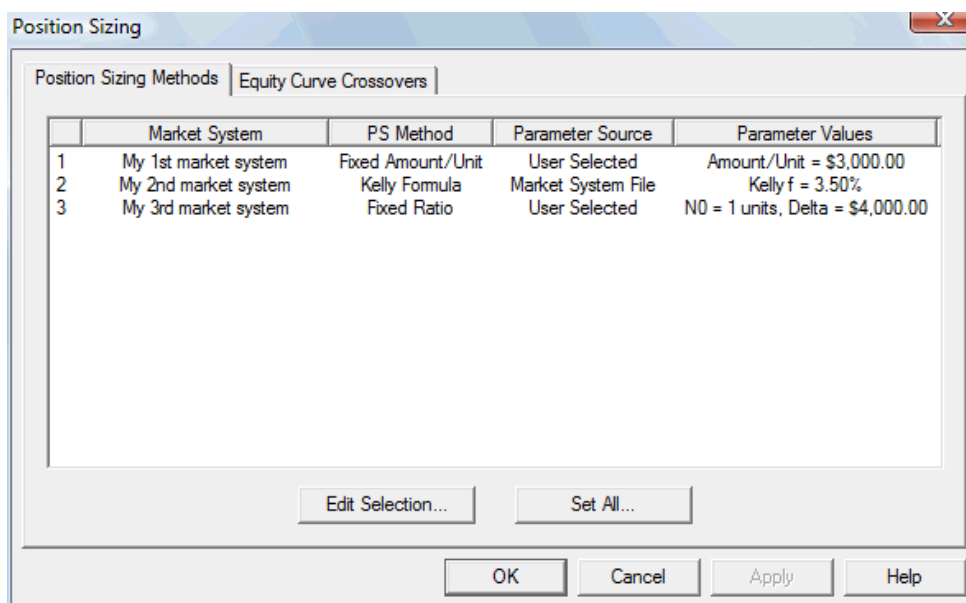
Position Sizing

Position Sizing Methods | Equity Curve Crossovers

| | Market System | PS Method | Parameter Source | Parameter Values |
|---|---|---|---|---|
| 1 | My 1st market system | Fixed Amount/Unit | User Selected | Amount/Unit = \$3,000.00 |
| 2 | My 2nd market system | Kelly Formula | Market System File | Kelly f = 3.50% |
| 3 | My 3rd market system | Fixed Ratio | User Selected | N0 = 1 units, Delta = \$4,000.00 |

Edit Selection... Set All...

OK Cancel Apply Help